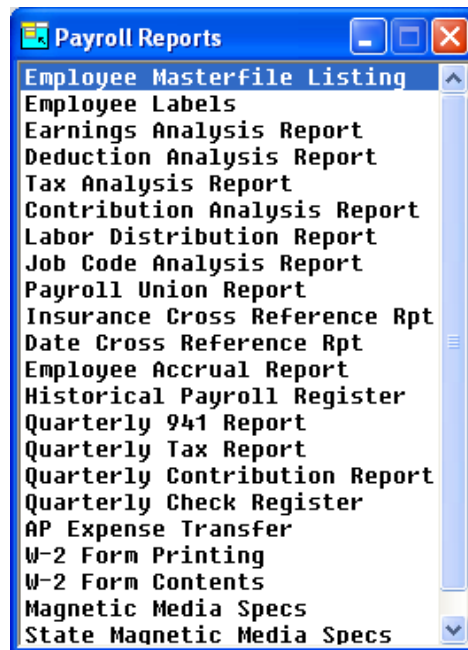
Payroll Reports

Employee Masterfile Listing
Employee Labels
Earnings Analysis Report
Deduction Analysis Report
Tax Analysis Report
Contribution Analysis Report
Labor Distribution Report
Job Code Analysis Report
Payroll Union Report
Insurance Cross Reference Rpt
Date Cross Reference Rpt
Employee Accrual Report
Historical Payroll Register
Quarterly 941 Report
Quarterly Tax Report
Quarterly Contribution Report
Quarterly Check Register
AP Expense Transfer
W-2 Form Printing
W-2 Form Contents
Magnetic Media Specs
State Magnetic Media Specs